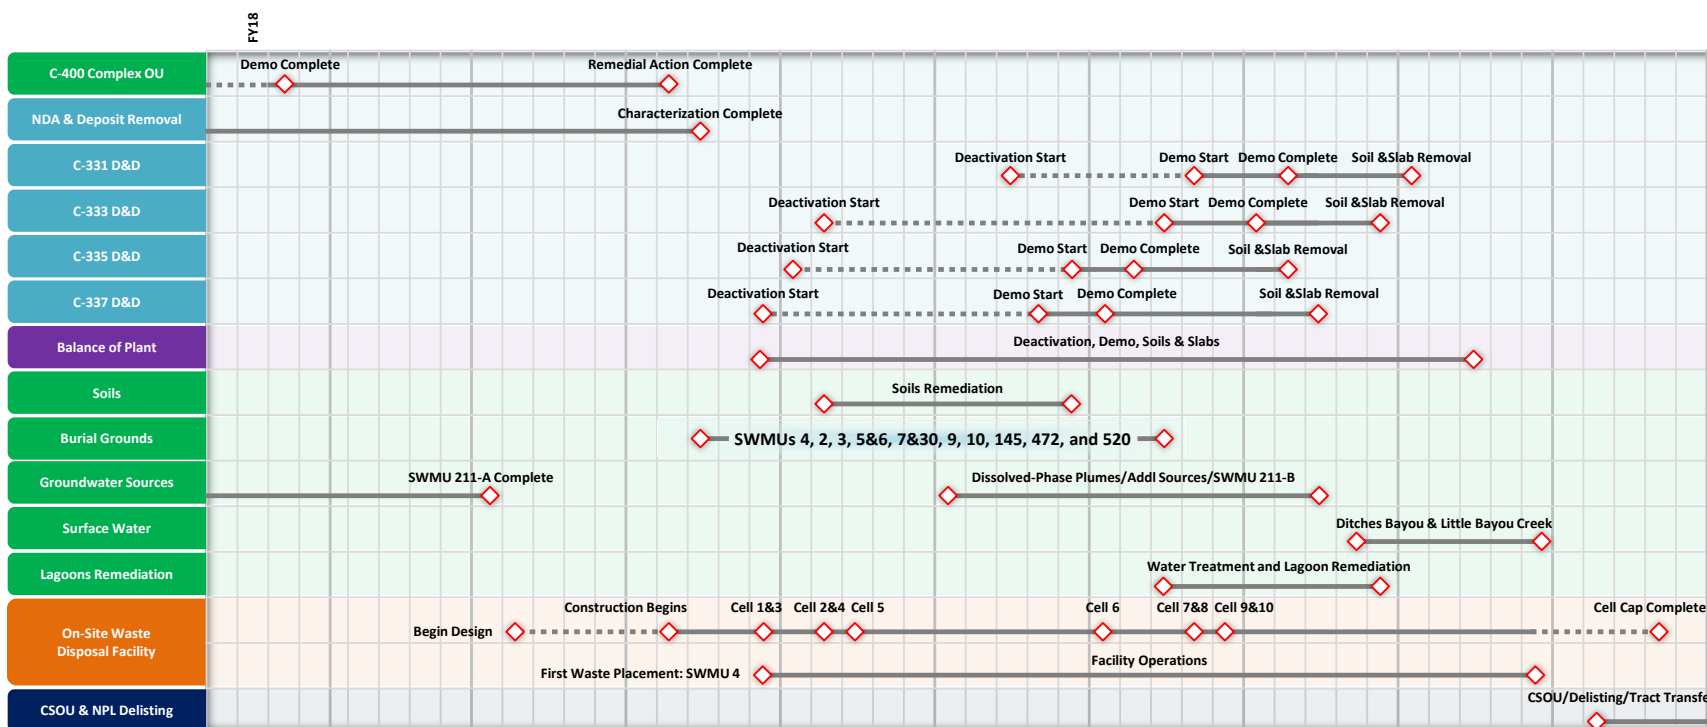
FY18

C-400 Complex OU
Demo Complete
Remedial Action Complete

NDA & Deposit Removal
Characterization Complete

C-331 D&D
Deactivation Start
Demo Start
Demo Complete
Soil &Slab Removal

C-333 D&D
Deactivation Start
Demo Start
Demo Complete
Soil &Slab Removal

C-335 D&D
Deactivation Start
Demo Start
Demo Complete
Soil &Slab Removal

C-337 D&D
Deactivation Start
Demo Start
Demo Complete
Soil &Slab Removal

Balance of Plant
Deactivation, Demo, Soils & Slabs

Soils
Soils Remediation

Burial Grounds
SWMUs 4, 2, 3, 5&6, 7&30, 9, 10, 145, 472, and 520

Groundwater Sources
SWMU 211-A Complete
Dissolved-Phase Plumes/Addl Sources/SWMU 211-B

Surface Water
Ditches Bayou & Little Bayou Creek

Lagoons Remediation
Water Treatment and Lagoon Remediation

On-Site Waste Disposal Facility
Construction Begins
Cell 1&3
Cell 2&4
Cell 5
Cell 6
Cell 7&8
Cell 9&10
Cell Cap Complete
Begin Design
Facility Operations
First Waste Placement: SWMU 4

CSOU & NPL Delisting
CSOU/Delisting/Tract Transfe